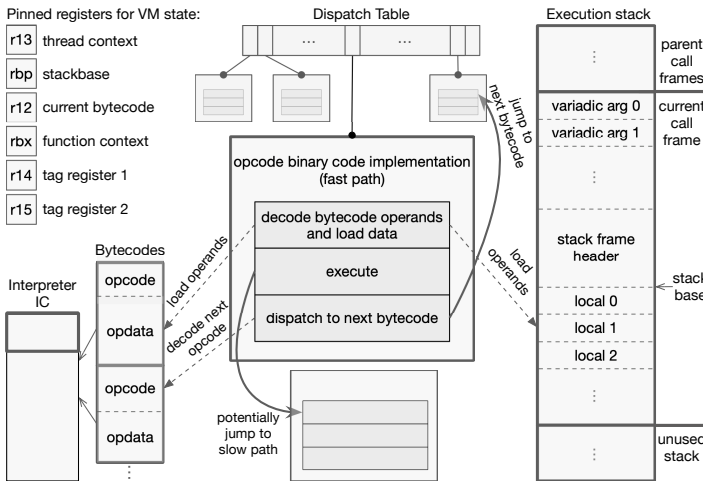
Pinned registers for VM state:

r13 thread context

rbp stackbase

r12 current bytecode

rbx function context

r14 tag register 1

r15 tag register 2

Dispatch Table

...

...

Execution stack

⋮

parent call frames

variadic arg 0

variadic arg 1

current call frame

⋮

stack frame header

stack base

local 0

local 1

local 2

⋮

⋮

unused stack

jump to next bytecode

opcode binary code implementation (fast path)

decode bytecode operands and load data

execute

dispatch to next bytecode

load operands

Bytecodes

opcode

opdata

opcode

opdata

⋮

load operands

decode next opcode

Interpreter IC

potentially jump to slow path